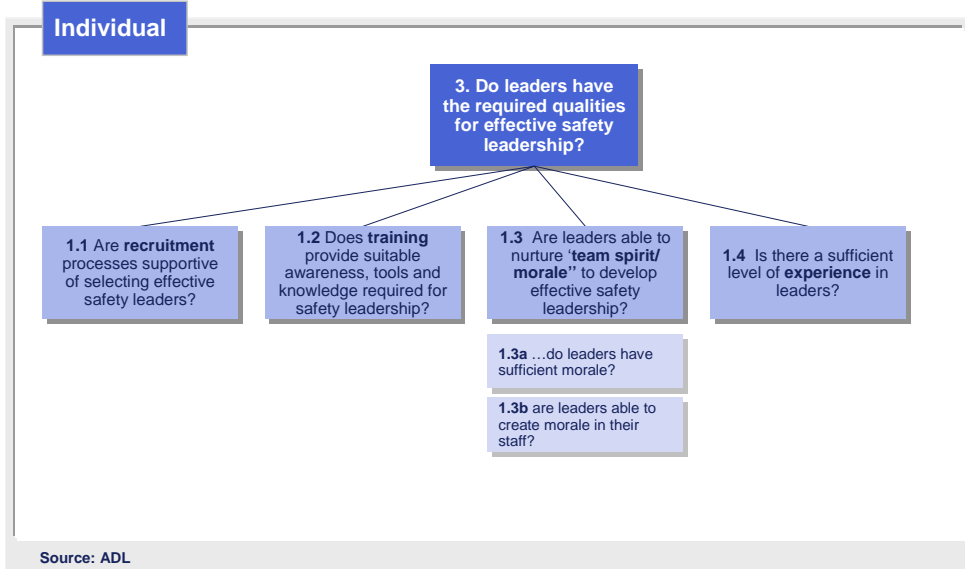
Individual

3. Do leaders have the required qualities for effective safety leadership?

1.1 Are recruitment processes supportive of selecting effective safety leaders?

1.2 Does training provide suitable awareness, tools and knowledge required for safety leadership?

1.3 Are leaders able to nurture 'team spirit/ morale'' to develop effective safety leadership?

1.4 Is there a sufficient level of experience in leaders?

1.3a …do leaders have sufficient morale?

1.3b are leaders able to create morale in their staff?

Source: ADL